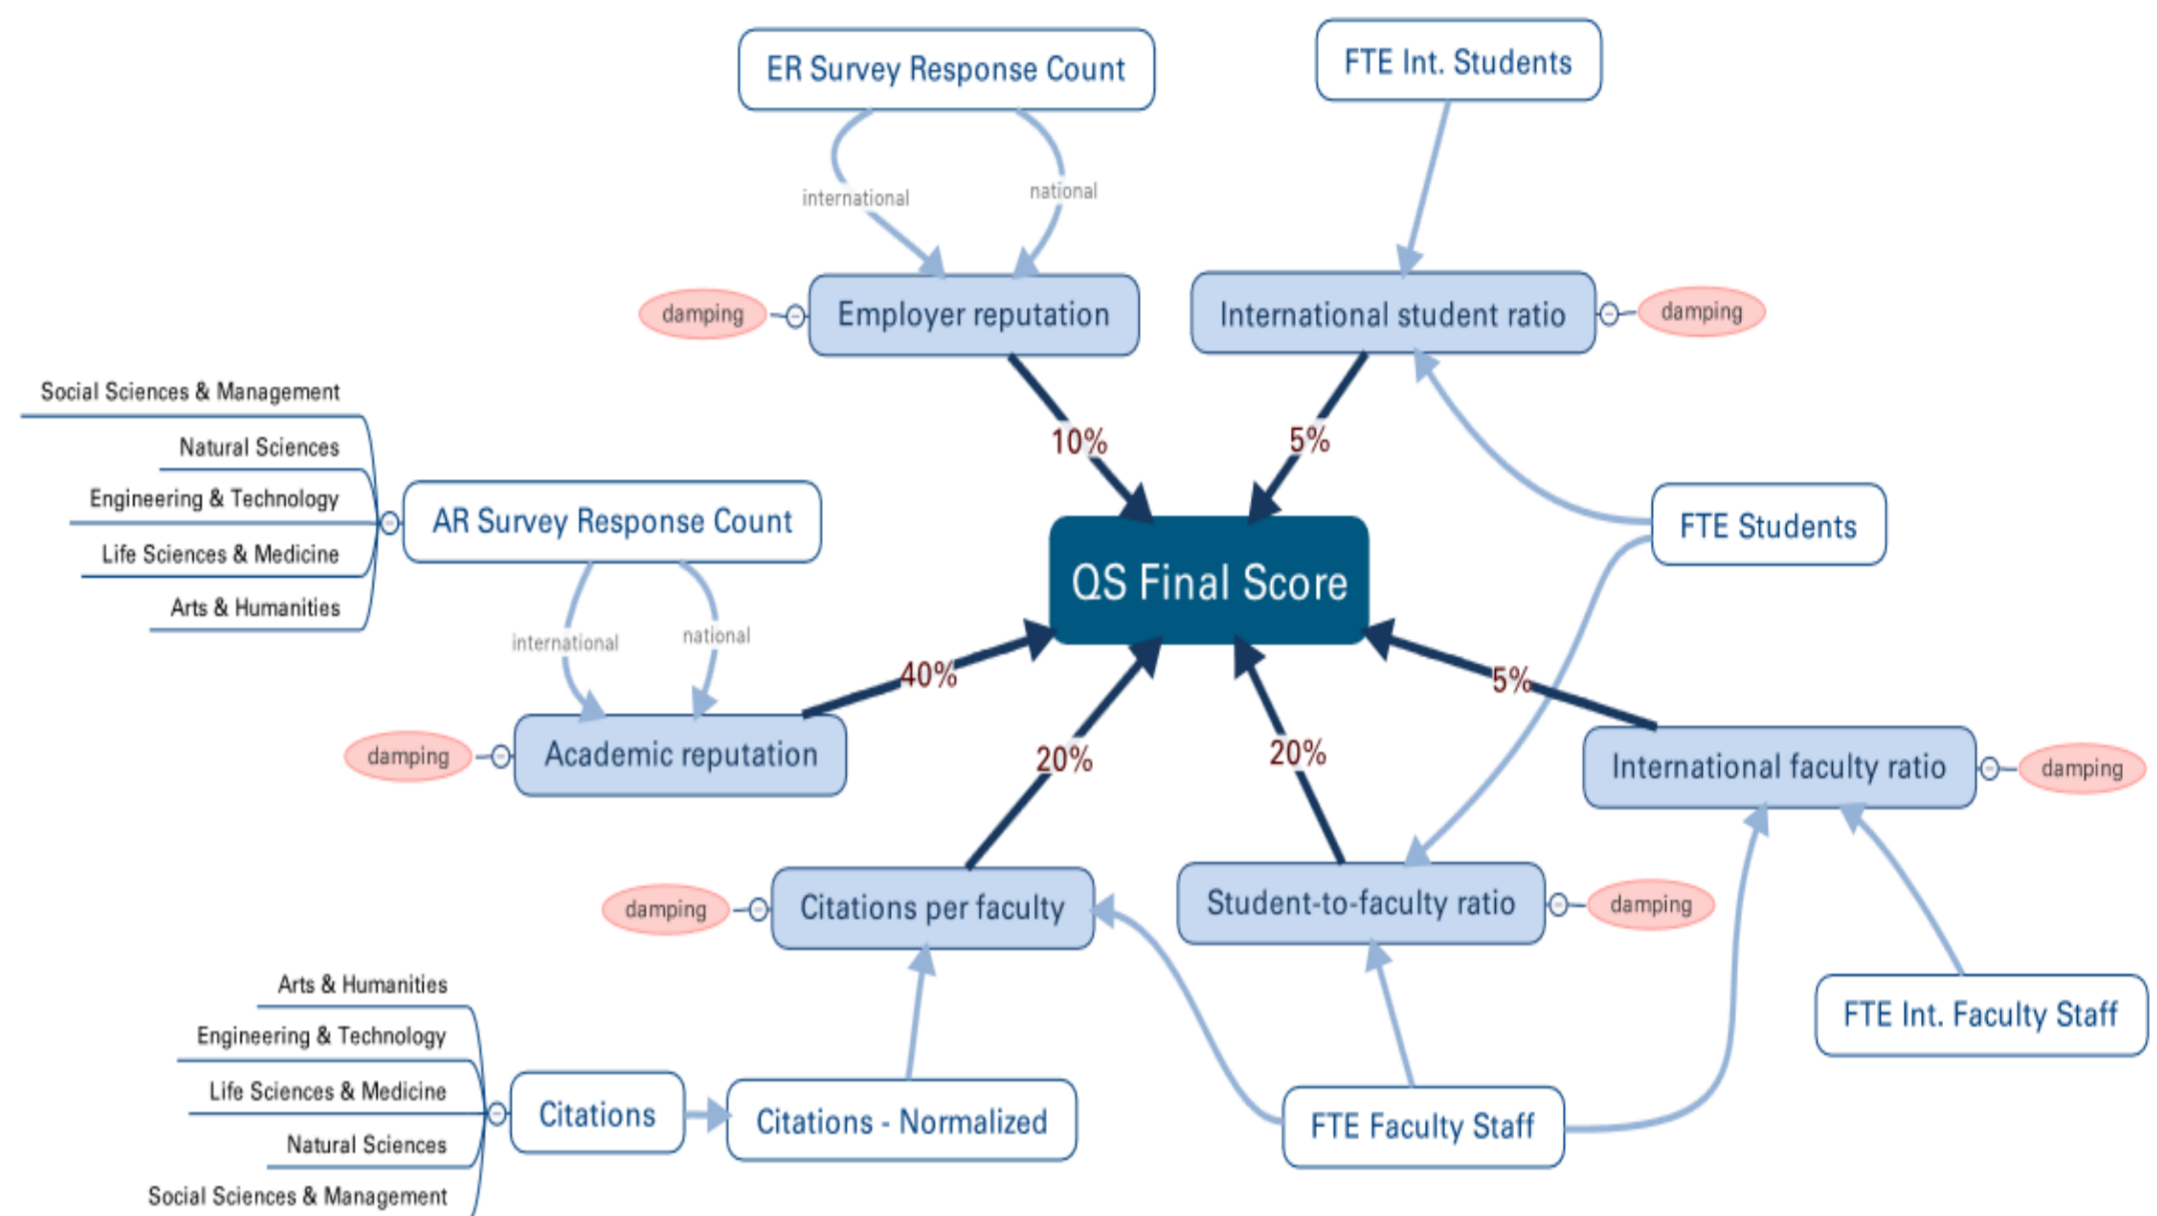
ER Survey Response Count

FTE Int. Students

international

national

damping

Employer reputation

International student ratio

damping

Social Sciences & Management

Natural Sciences

Engineering & Technology

Life Sciences & Medicine

Arts & Humanities

10%

5%

AR Survey Response Count

FTE Students

QS Final Score

international

national

40%

5%

damping

Academic reputation

20%

20%

International faculty ratio

damping

damping

Citations per faculty

Student-to-faculty ratio

damping

Arts & Humanities

Engineering & Technology

Life Sciences & Medicine

Natural Sciences

Social Sciences & Management

Citations

Citations - Normalized

FTE Faculty Staff

FTE Int. Faculty Staff